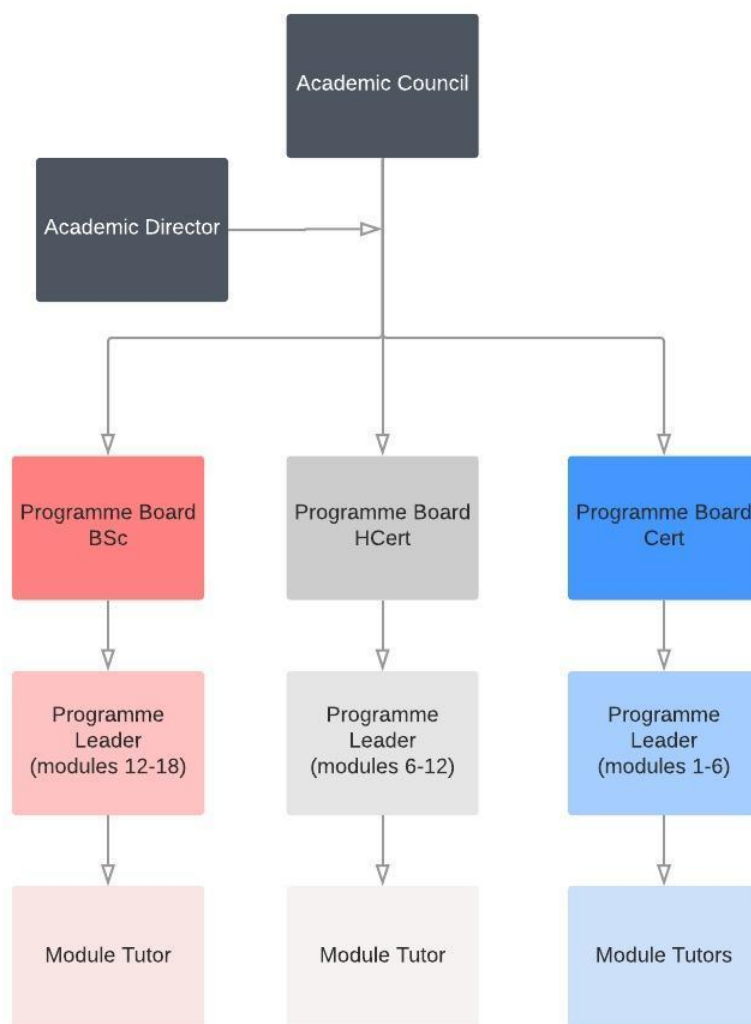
Academic Council

Academic Director

Programme Board BSc

Programme Board HCert

Programme Board Cert

Programme Leader (modules 12-18)

Programme Leader (modules 6-12)

Programme Leader (modules 1-6)

Module Tutor

Module Tutor

Module Tutors